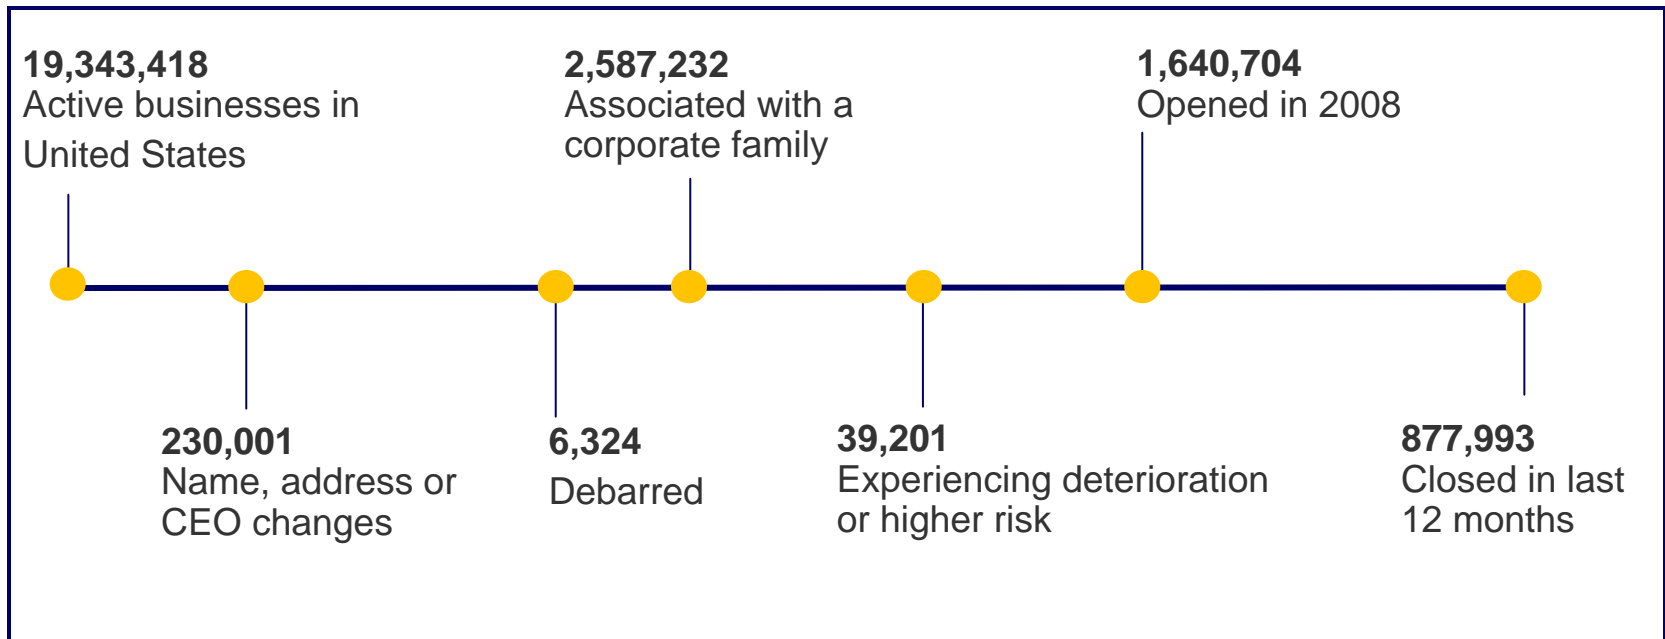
19,343,418
Active businesses in United States

2,587,232
Associated with a corporate family

1,640,704
Opened in 2008

230,001
Name, address or CEO changes

6,324
Debarred

39,201
Experiencing deterioration or higher risk

877,993
Closed in last 12 months